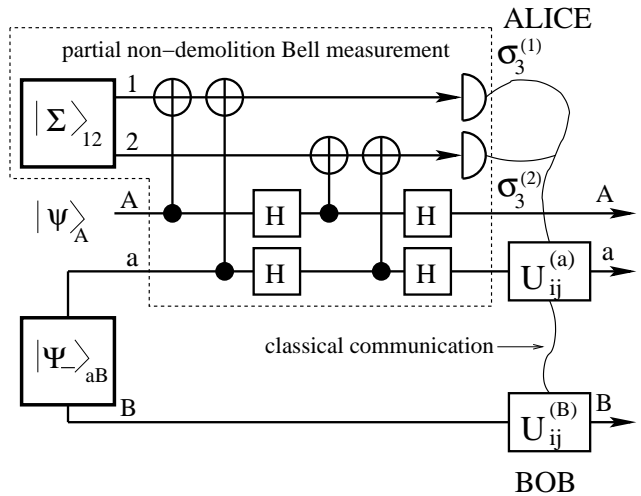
ALICE

partial non−demolition Bell measurement

$\sigma_3^{(1)}$

$|\Sigma\rangle_{12}$

1

2

$\sigma_3^{(2)}$

$|\psi\rangle_A$

A

H

H

A

a

H

H

$U_{ij}^{(a)}$

a

$|\Psi_-\rangle_{aB}$

classical communication

B

$U_{ij}^{(B)}$

B

BOB